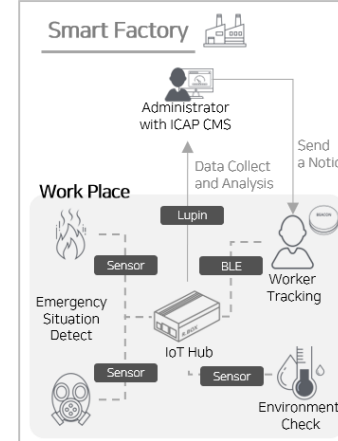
Smart Factory

Administrator with ICAP CMS

Send a Notic

Data Collect and Analysis

Work Place

Lupin

Sensor

BLE

Worker Tracking

Emergency Situation Detect

IoT Hub

Sensor

Sensor

Environment Check